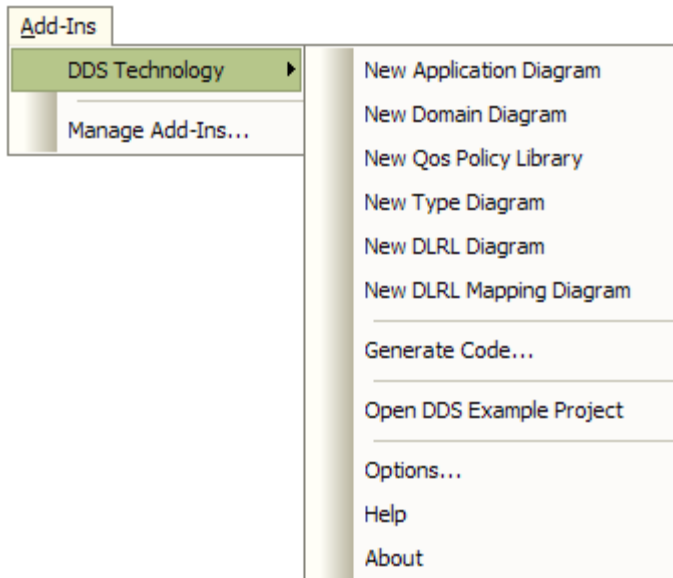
Add-Ins

DDS Technology

Manage Add-Ins...

New Application Diagram

New Domain Diagram

New Qos Policy Library

New Type Diagram

New DLRL Diagram

New DLRL Mapping Diagram

Generate Code...

Open DDS Example Project

Options...

Help

About